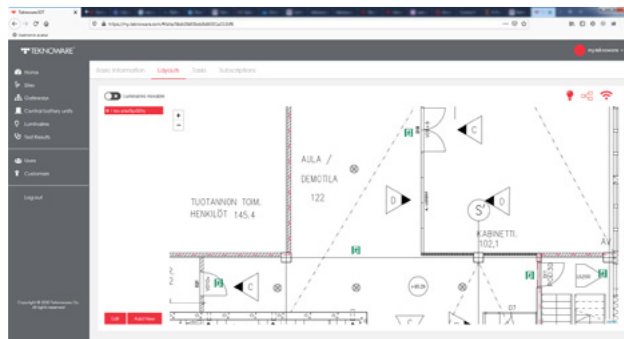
TEKNOWARE

Home
Sites
Gateways
Central battery units
Luminaires
Test Results
Users
Customers
Log out

Copyright © 2020 Teknoware Oy. All rights reserved.

Basic information
Layouts
Tests
Subscriptions

Luminaires movable

+
−

AULA /
DEMOTILA
122

TUOTANNON TOIM.
HENKILÖT 145,4

KABINETTI
102,1

C
D
D
S
C

Edit
Add New